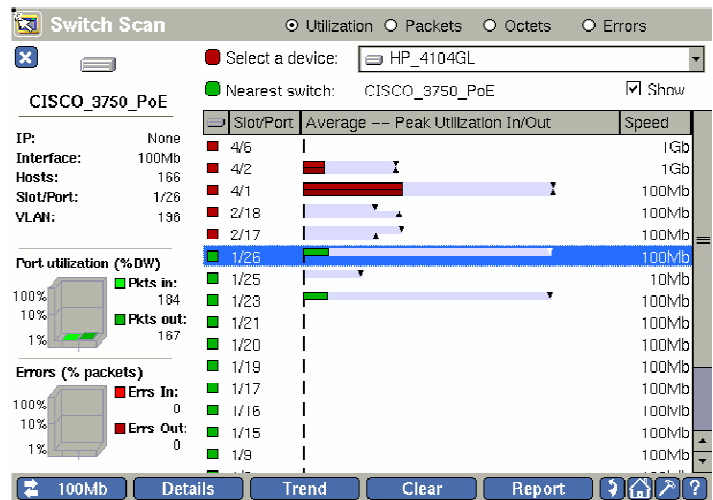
Switch Scan

Utilization Packets Octets Errors

CISCO_3750_PoE

IP: None
Interface: 100Mb
Hosts: 166
Slot/Port: 1/26
VLAN: 196

Port utilization (%BW)
100%
10%
1%
Pkts in: 184
Pkts out: 167

Errors (% packets)
100%
10%
1%
Errs In: 0
Errs Out: 0

Select a device: HP_4104GL

Nearest switch: CISCO_3750_PoE Show

| Slot/Port | Average -- Peak Utilization In/Out | Speed |
|---|---|---|
| 4/6 | | 1Gb |
| 4/2 | | 1Gb |
| 4/1 | | 100Mb |
| 2/18 | | 100Mb |
| 2/17 | | 100Mb |
| 1/26 | | 100Mb |
| 1/25 | | 10Mb |
| 1/23 | | 100Mb |
| 1/21 | | 100Mb |
| 1/20 | | 100Mb |
| 1/19 | | 100Mb |
| 1/17 | | 100Mb |
| 1/16 | | 100Mb |
| 1/15 | | 100Mb |
| 1/9 | | 100Mb |

100Mb Details Trend Clear Report ?